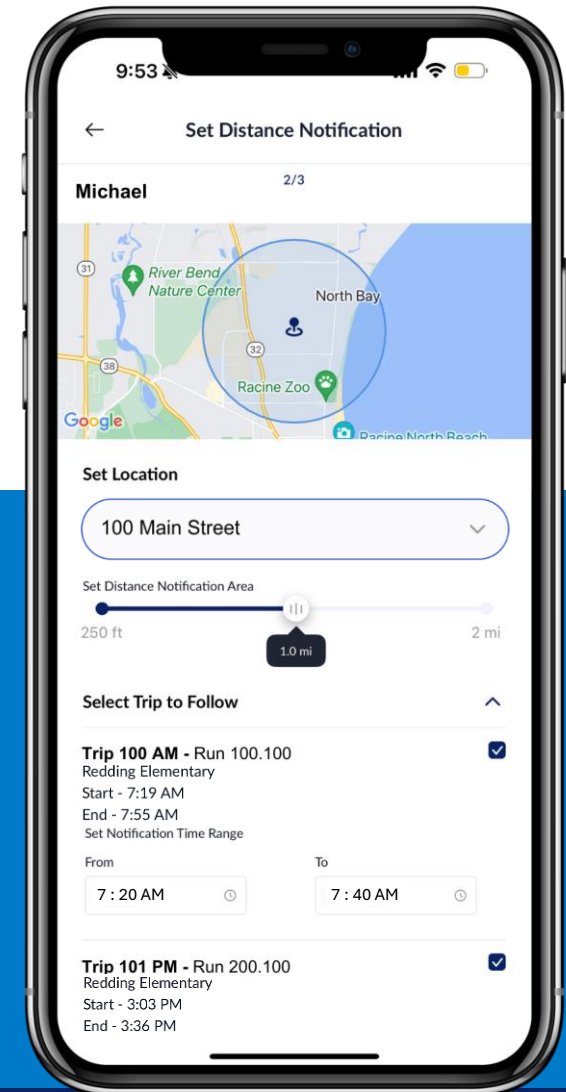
9:53

←

Set Distance Notification

Michael

2/3

31

River Bend Nature Center

North Bay

32

38

Racine Zoo

Google

Racine North Beach

Set Location

100 Main Street

Set Distance Notification Area

250 ft

1.0 mi

2 mi

Select Trip to Follow

Trip 100 AM - Run 100.100
Redding Elementary
Start - 7:19 AM
End - 7:55 AM
Set Notification Time Range

From

7 : 20 AM

To

7 : 40 AM

Trip 101 PM - Run 200.100
Redding Elementary
Start - 3:03 PM
End - 3:36 PM